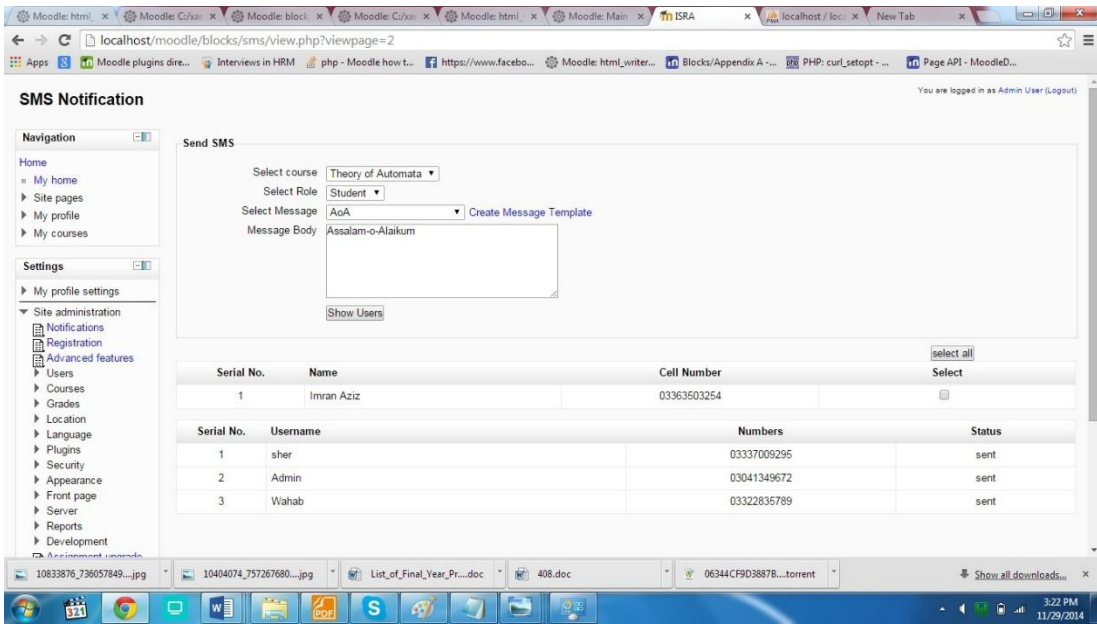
Moodle: html_ × Moodle: C:/xar × Moodle: block × Moodle: C:/xar × Moodle: html_ × Moodle: Main × ISRA × localhost / loca × New Tab ×

localhost/moodle/blocks/sms/view.php?viewpage=2

Apps Moodle plugins dire... Interviews in HRM php - Moodle how t... https://www.facebo... Moodle: html_writer... Blocks/Appendix A -... PHP: curl_setopt - ... Page API - MoodleD...

SMS Notification

You are logged in as Admin User (Logout)

Navigation
Home
My home
Site pages
My profile
My courses

Settings
My profile settings
Site administration
Notifications
Registration
Advanced features
Users
Courses
Grades
Location
Language
Plugins
Security
Appearance
Front page
Server
Reports
Development
Assignment upgrade

Send SMS

Select course Theory of Automata
Select Role Student
Select Message AoA Create Message Template
Message Body Assalam-o-Alaikum

Show Users

select all

| Serial No. | Name | Cell Number | Select |
|---|---|---|---|
| 1 | Imran Aziz | 03363503254 | |

| Serial No. | Username | Numbers | Status |
|---|---|---|---|
| 1 | sher | 03337009295 | sent |
| 2 | Admin | 03041349672 | sent |
| 3 | Wahab | 03322835789 | sent |

10833876_736057849....jpg 10404074_757267680....jpg List_of_Final_Year_Pr....doc 408.doc 06344CF9D3887B....torrent Show all downloads... ×

3:22 PM
11/29/2014